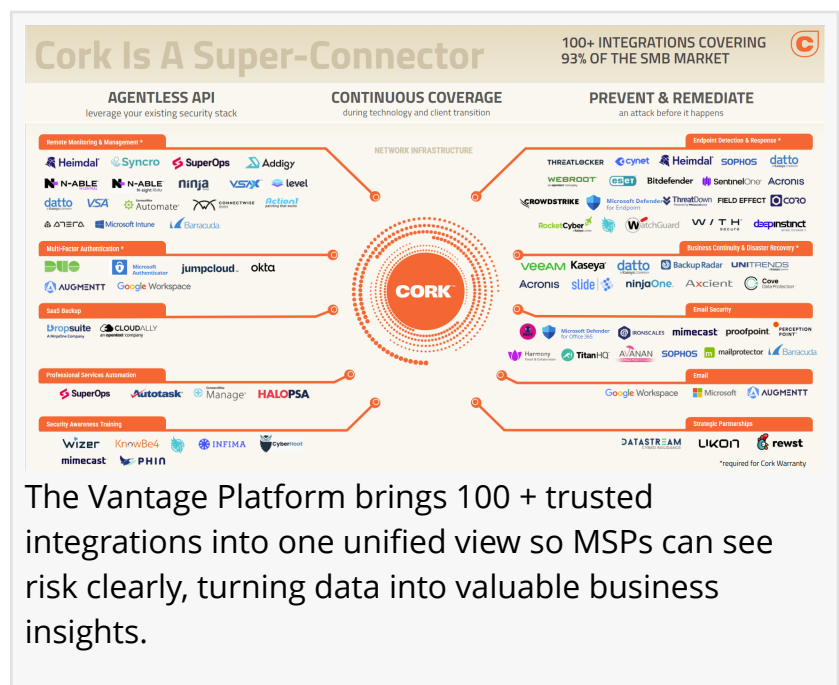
Cork Is A Super-Connector

100+ INTEGRATIONS COVERING 93% OF THE SMB MARKET

AGENTLESS API
leverage your existing security stack

CONTINUOUS COVERAGE
during technology and client transition

PREVENT & REMEDIATE
an attack before it happens

Remote Monitoring & Management *

Heimdal Syncro SuperOps Addigy
N-ABLE N-ABLE ninja VSAX level
datto VSA Automate CONNECTWISE Action1
ATERA Microsoft Intune Barracuda

Multi-Factor Authentication *

DUO Microsoft Authenticator jumpcloud okta
AUGMENTT Google Workspace

SaaS Backup

Dropsuite CLOUDALLY

Professional Services Automation

SuperOps Autotask Manage HALOPSA

Security Awareness Training

Wizer KnowBe4 INFIMA CyberHoot
mimecast PHIN

NETWORK INFRASTRUCTURE

CORK

Endpoint Detection & Response *

THREATLOCKER cynet Heimdal SOPHOS datto
WEBROOT ESET Bitdefender SentinelOne Acronis
CROWDSTRIKE Microsoft Defender for Endpoint ThreatDown FIELD EFFECT CORO
RocketCyber WatchGuard WITH secure deepinstinct

Business Continuity & Disaster Recovery *

veeam Kaseya datto Backup Radar UNITRENDS
Acronis slide ninjaOne Axcient Cove Data Protection

Email Security

Microsoft Defender for Office 365 IRONSCALES mimecast proofpoint PERCEPTION POINT
Harmony TitanHQ AVANAN SOPHOS mailprotector Barracuda

Email

Google Workspace Microsoft AUGMENTT

Strategic Partnerships

DATASTREAM UKON rewst

*required for Cork Warranty

The Vantage Platform brings 100 + trusted integrations into one unified view so MSPs can see risk clearly, turning data into valuable business insights.